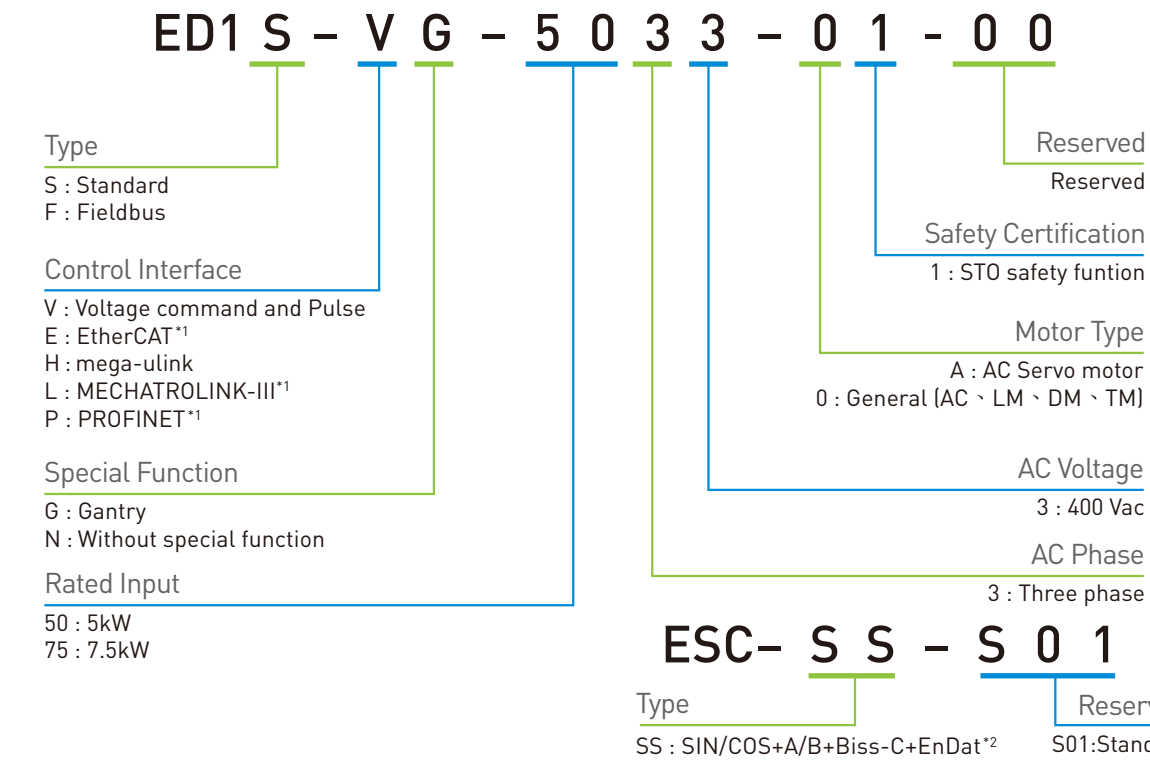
ED1 S – V G – 5 0 3 3 – 0 1 - 0 0

Type
S : Standard
F : Fieldbus

Control Interface
V : Voltage command and Pulse
E : EtherCAT$^{*1}$
H : mega-ulink
L : MECHATROLINK-III$^{*1}$
P : PROFINET$^{*1}$

Special Function
G : Gantry
N : Without special function

Rated Input
50 : 5kW
75 : 7.5kW

Reserved
Reserved

Safety Certification
1 : STO safety funtion

Motor Type
A : AC Servo motor
0 : General (AC、LM、DM、TM)

AC Voltage
3 : 400 Vac

AC Phase
3 : Three phase

ESC– S S – S 0 1

Type
SS : SIN/COS+A/B+Biss-C+EnDat$^{*2}$

Reser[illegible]
S01:Stand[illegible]